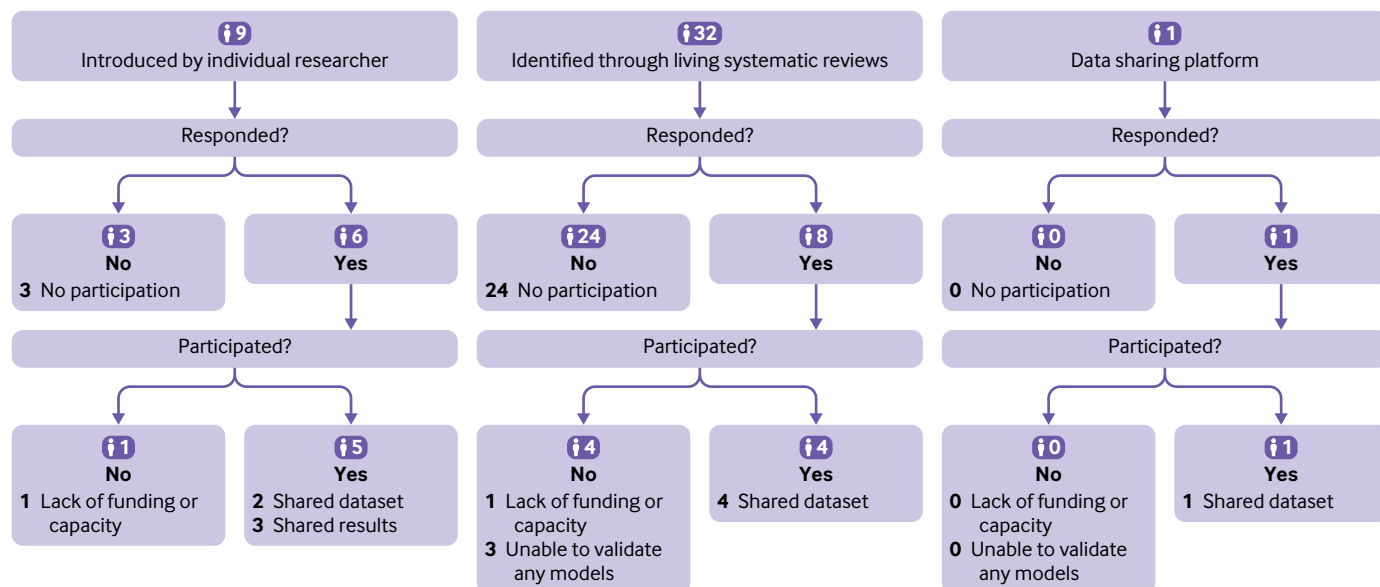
9
Introduced by individual researcher

Responded?

3
No
3 No participation

6
Yes

Participated?

1
No
1 Lack of funding or capacity

5
Yes
2 Shared dataset
3 Shared results

32
Identified through living systematic reviews

Responded?

24
No
24 No participation

8
Yes

Participated?

4
No
1 Lack of funding or capacity
3 Unable to validate any models

4
Yes
4 Shared dataset

1
Data sharing platform

Responded?

0
No
0 No participation

1
Yes

Participated?

0
No
0 Lack of funding or capacity
0 Unable to validate any models

1
Yes
1 Shared dataset